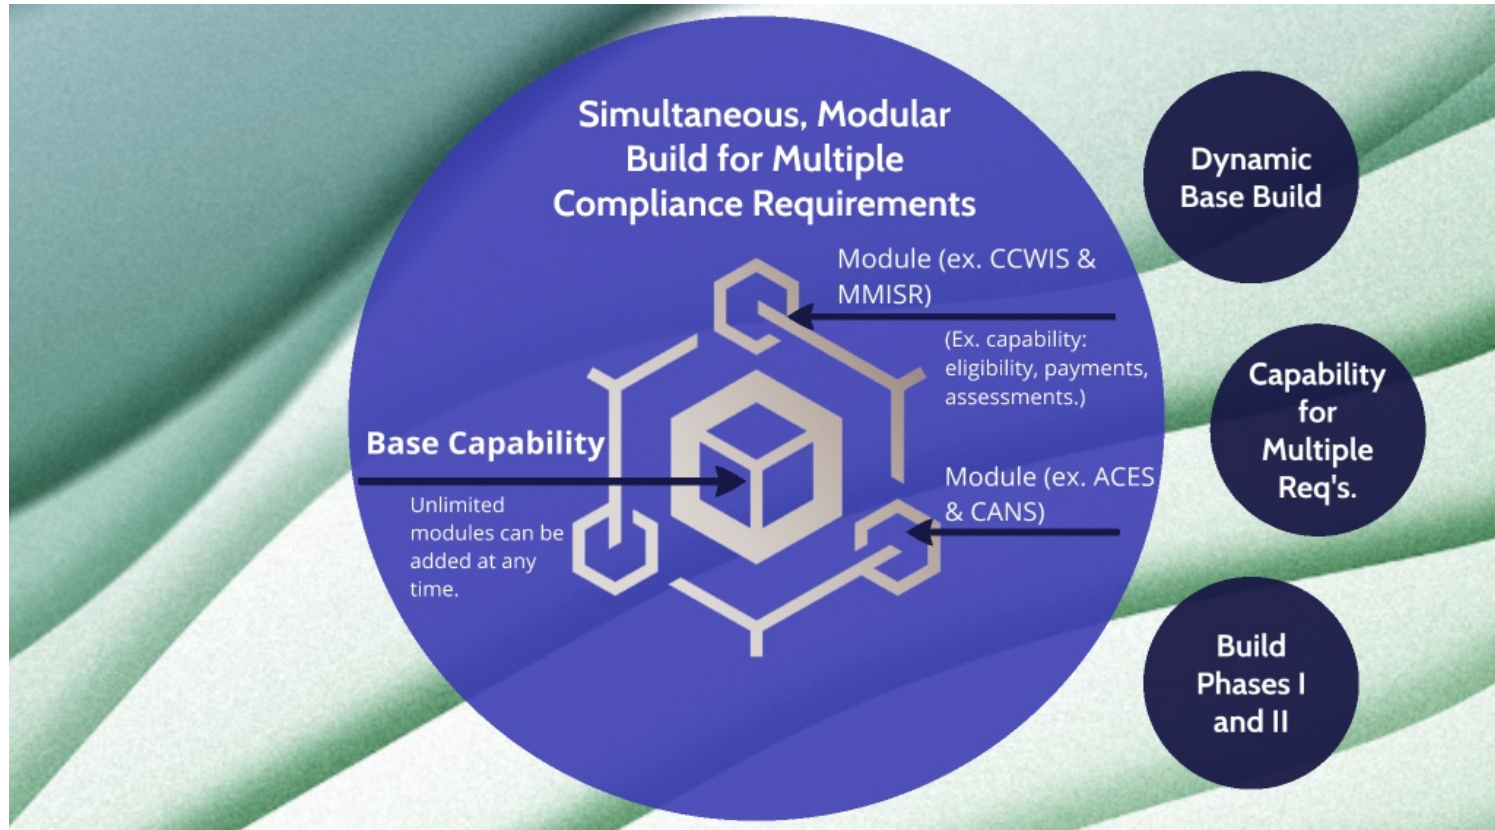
Simultaneous, Modular Build for Multiple Compliance Requirements

Module (ex. CCWIS & MMISR)

(Ex. capability: eligibility, payments, assessments.)

Base Capability

Unlimited modules can be added at any time.

Module (ex. ACES & CANS)

Dynamic Base Build

Capability for Multiple Req's.

Build Phases I and II